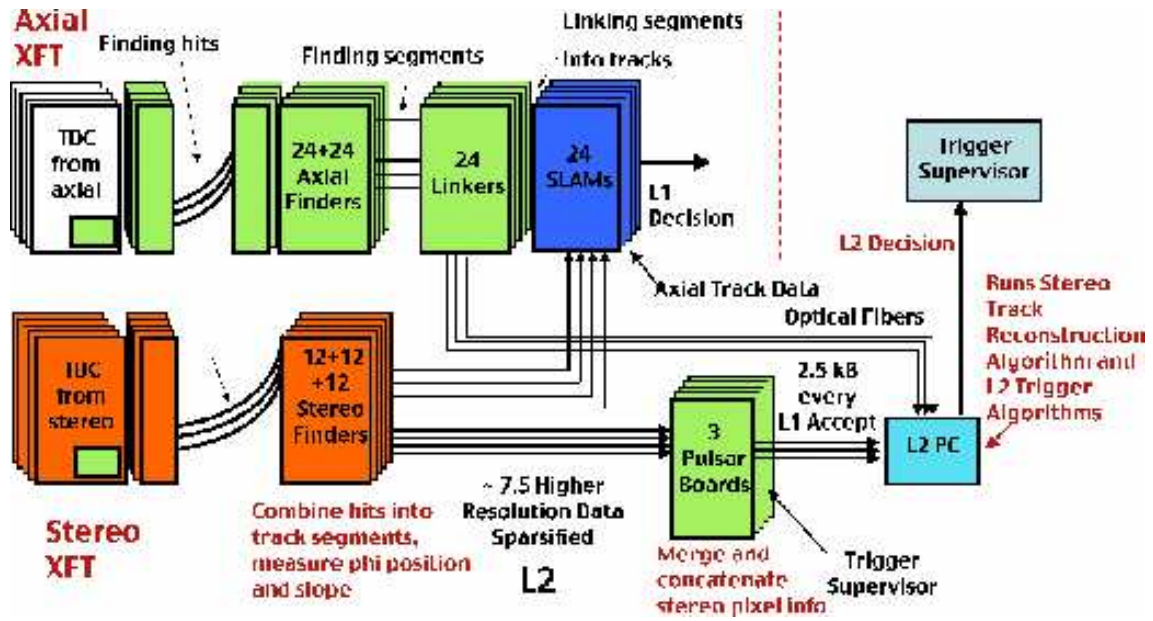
Axial XFT

Finding hits

Finding segments

Linking segments into tracks

TDC from axial

24+24 Axial Finders

24 Linkers

24 SLAMs

L1 Decision

Trigger Supervisor

L2 Decision

Axial Track Data

Optical Fibers

Runs Stereo Track Reconstruction Algorithm and L2 Trigger Algorithms

TDC from stereo

12+12 +12 Stereo Finders

2.5 kB every L1 Accept

3 Pulsar Boards

L2 PC

~ 7.5 Higher Resolution Data Sparsified

Stereo XFT

Combine hits into track segments, measure phi position and slope

L2

Merge and concatenate stereo pixel info

Trigger Supervisor